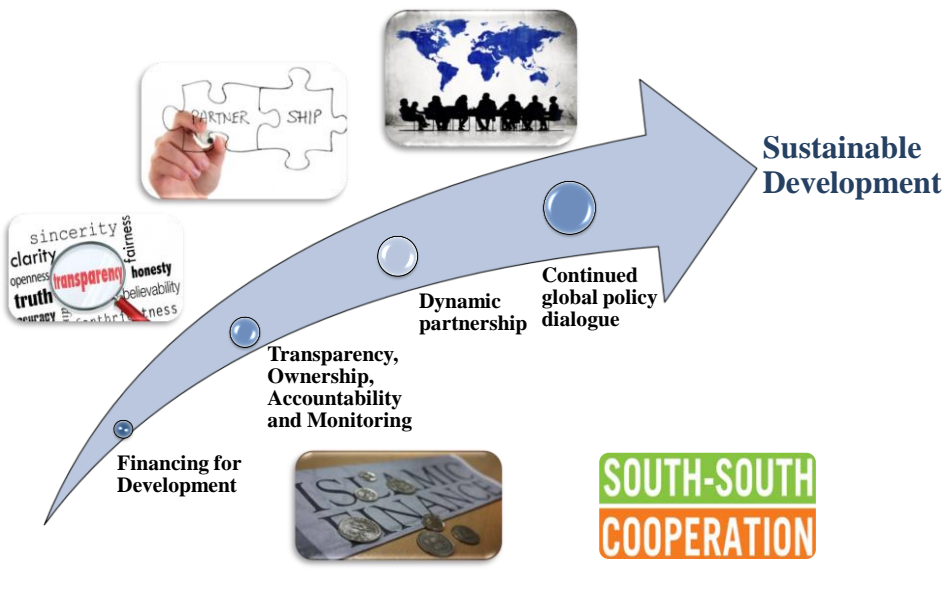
PARTNER SHIP

sincerity
clarity
fairness
openness
transparency
honesty
truth
believability
accuracy
contrib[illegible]tness

Sustainable Development

Continued global policy dialogue

Dynamic partnership

Transparency, Ownership, Accountability and Monitoring

Financing for Development

ISLAMIC FINANCE

SOUTH-SOUTH COOPERATION